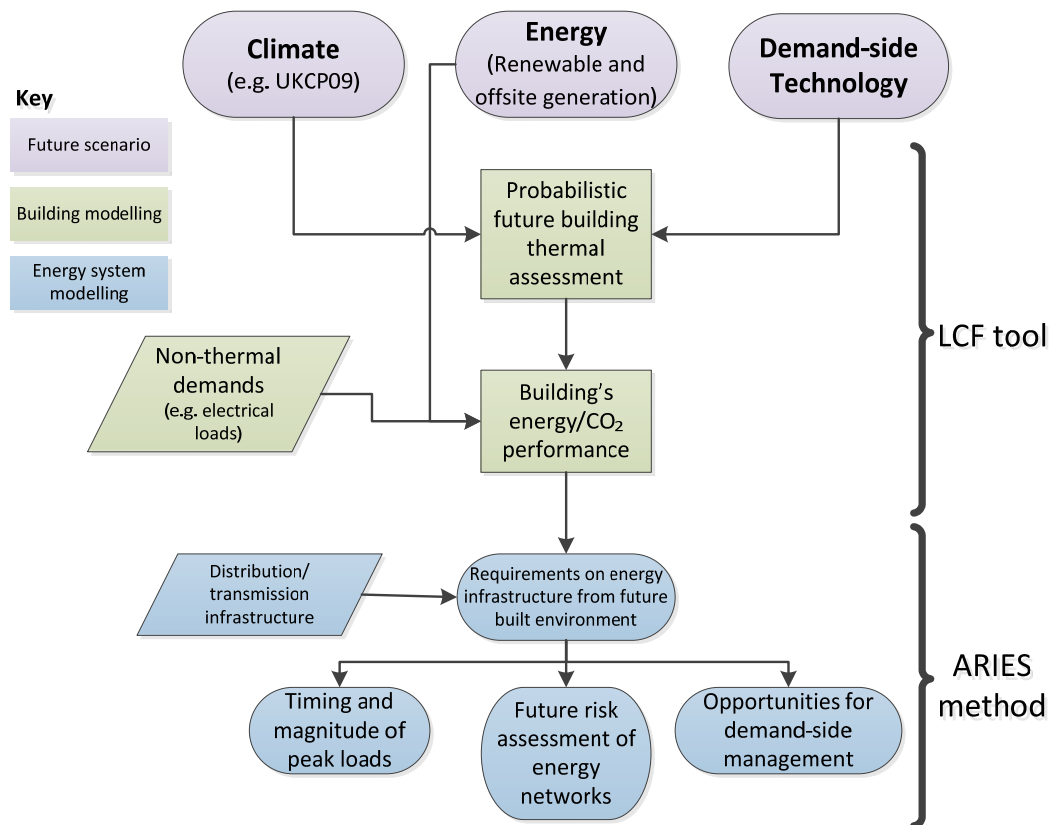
Key

Future scenario

Building modelling

Energy system modelling

Climate (e.g. UKCP09)

Energy (Renewable and offsite generation)

Demand-side Technology

Probabilistic future building thermal assessment

Non-thermal demands (e.g. electrical loads)

Building's energy/$CO_2$ performance

LCF tool

Distribution/ transmission infrastructure

Requirements on energy infrastructure from future built environment

Timing and magnitude of peak loads

Future risk assessment of energy networks

Opportunities for demand-side management

ARIES method